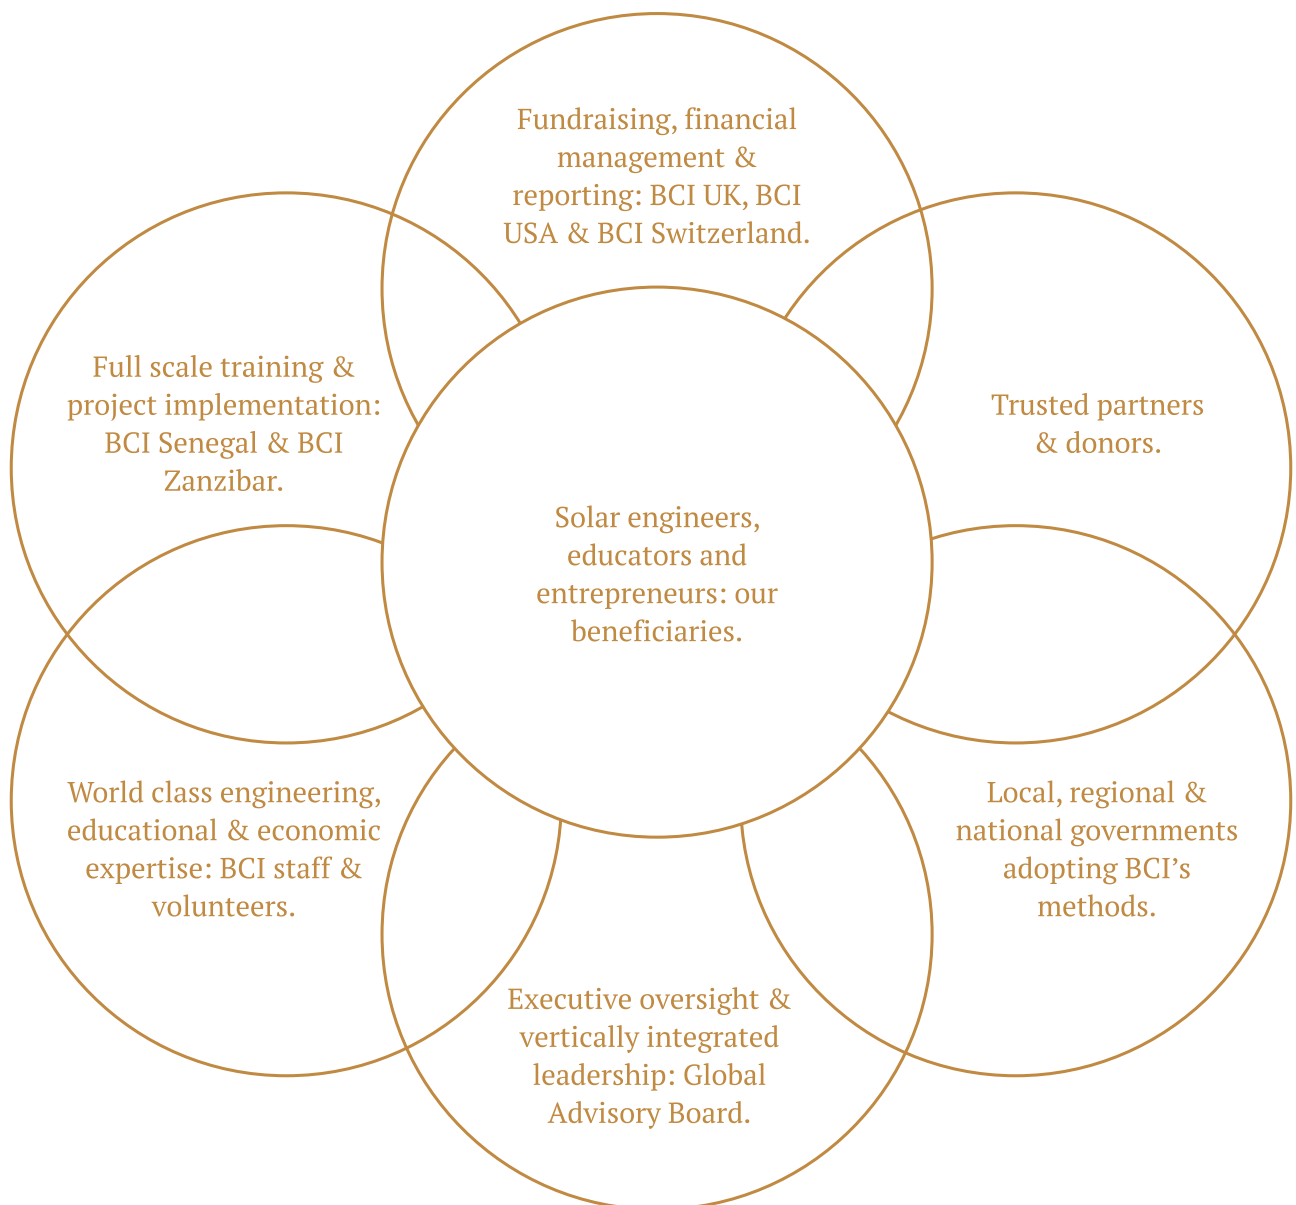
Fundraising, financial management & reporting: BCI UK, BCI USA & BCI Switzerland.

Full scale training & project implementation: BCI Senegal & BCI Zanzibar.

Trusted partners & donors.

Solar engineers, educators and entrepreneurs: our beneficiaries.

World class engineering, educational & economic expertise: BCI staff & volunteers.

Local, regional & national governments adopting BCI's methods.

Executive oversight & vertically integrated leadership: Global Advisory Board.